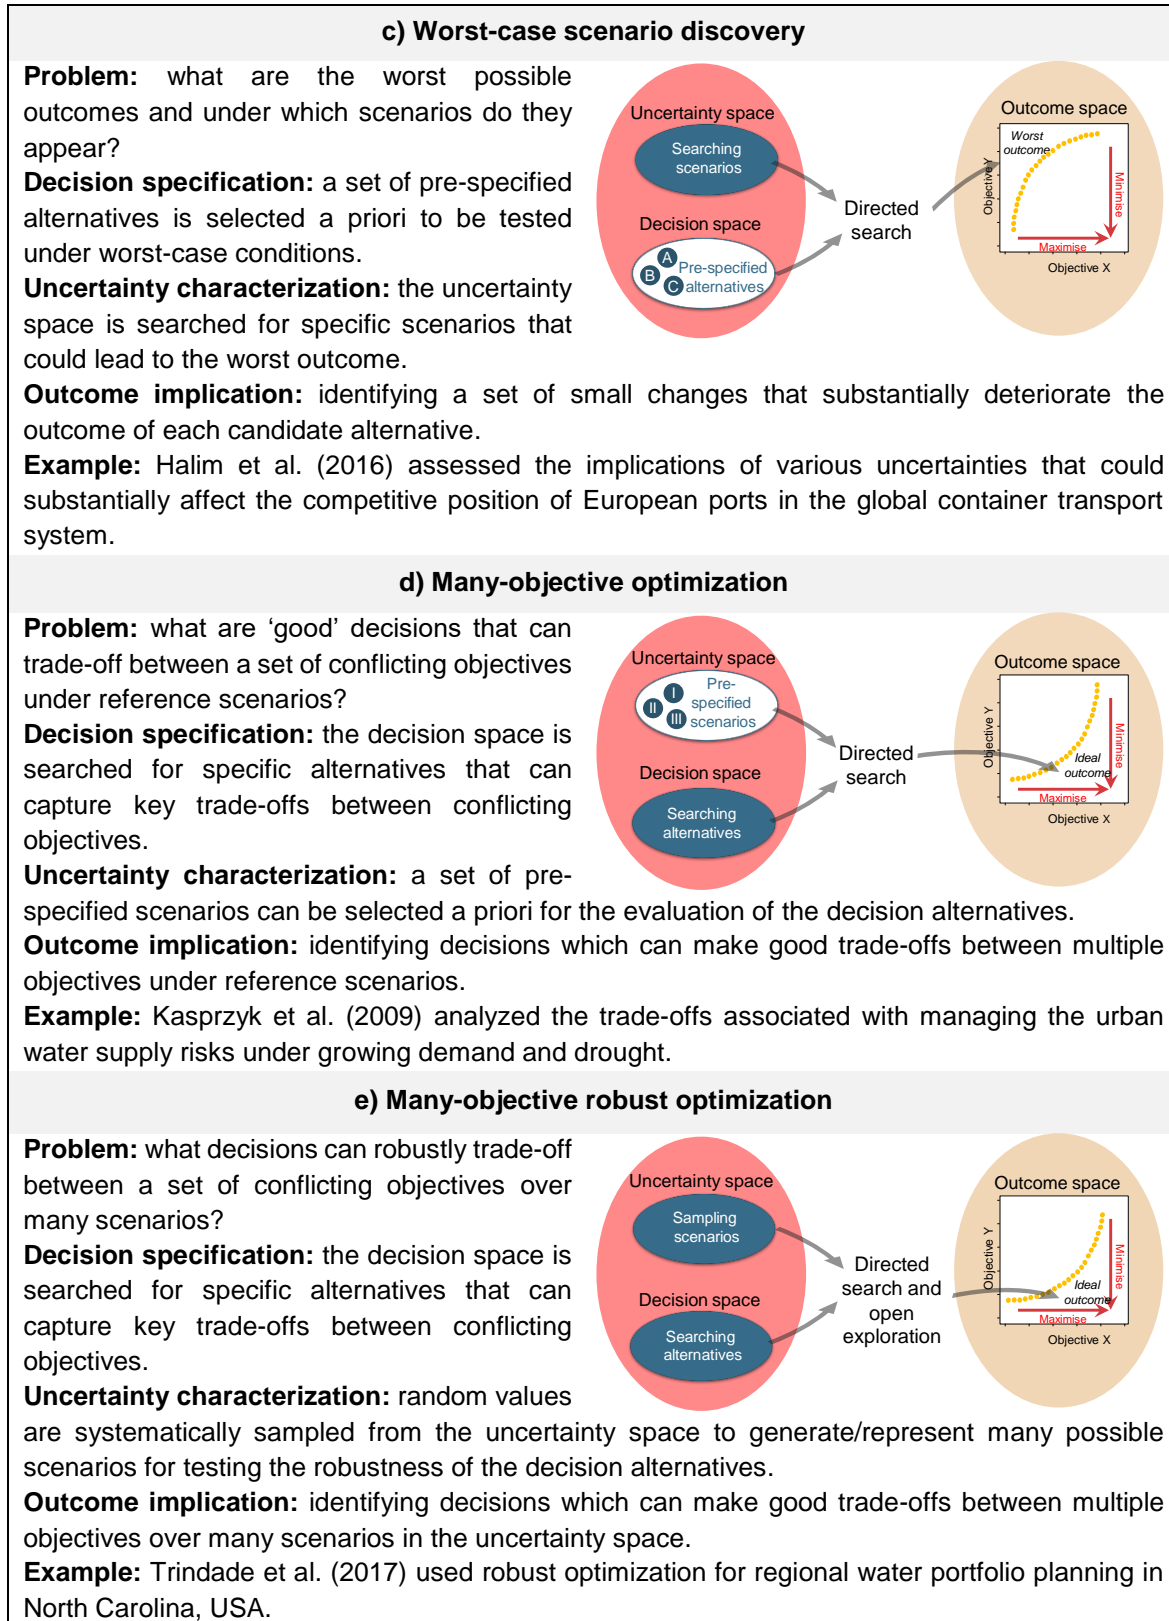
c) Worst-case scenario discovery

**Problem:** what are the worst possible outcomes and under which scenarios do they appear?
**Decision specification:** a set of pre-specified alternatives is selected a priori to be tested under worst-case conditions.
**Uncertainty characterization:** the uncertainty space is searched for specific scenarios that could lead to the worst outcome.

Uncertainty space
Searching scenarios
Decision space
A B C Pre-specified alternatives
Directed search
Outcome space
Worst outcome
Objective Y
Minimise
Maximise
Objective X

**Outcome implication:** identifying a set of small changes that substantially deteriorate the outcome of each candidate alternative.
**Example:** Halim et al. (2016) assessed the implications of various uncertainties that could substantially affect the competitive position of European ports in the global container transport system.

d) Many-objective optimization

**Problem:** what are 'good' decisions that can trade-off between a set of conflicting objectives under reference scenarios?
**Decision specification:** the decision space is searched for specific alternatives that can capture key trade-offs between conflicting objectives.

Uncertainty space
I II III Pre-specified scenarios
Decision space
Searching alternatives
Directed search
Outcome space
Objective Y
Ideal outcome
Minimise
Maximise
Objective X

**Uncertainty characterization:** a set of pre-specified scenarios can be selected a priori for the evaluation of the decision alternatives.
**Outcome implication:** identifying decisions which can make good trade-offs between multiple objectives under reference scenarios.
**Example:** Kasprzyk et al. (2009) analyzed the trade-offs associated with managing the urban water supply risks under growing demand and drought.

e) Many-objective robust optimization

**Problem:** what decisions can robustly trade-off between a set of conflicting objectives over many scenarios?
**Decision specification:** the decision space is searched for specific alternatives that can capture key trade-offs between conflicting objectives.

Uncertainty space
Sampling scenarios
Decision space
Searching alternatives
Directed search and open exploration
Outcome space
Objective Y
Ideal outcome
Minimise
Maximise
Objective X

**Uncertainty characterization:** random values are systematically sampled from the uncertainty space to generate/represent many possible scenarios for testing the robustness of the decision alternatives.
**Outcome implication:** identifying decisions which can make good trade-offs between multiple objectives over many scenarios in the uncertainty space.
**Example:** Trindade et al. (2017) used robust optimization for regional water portfolio planning in North Carolina, USA.